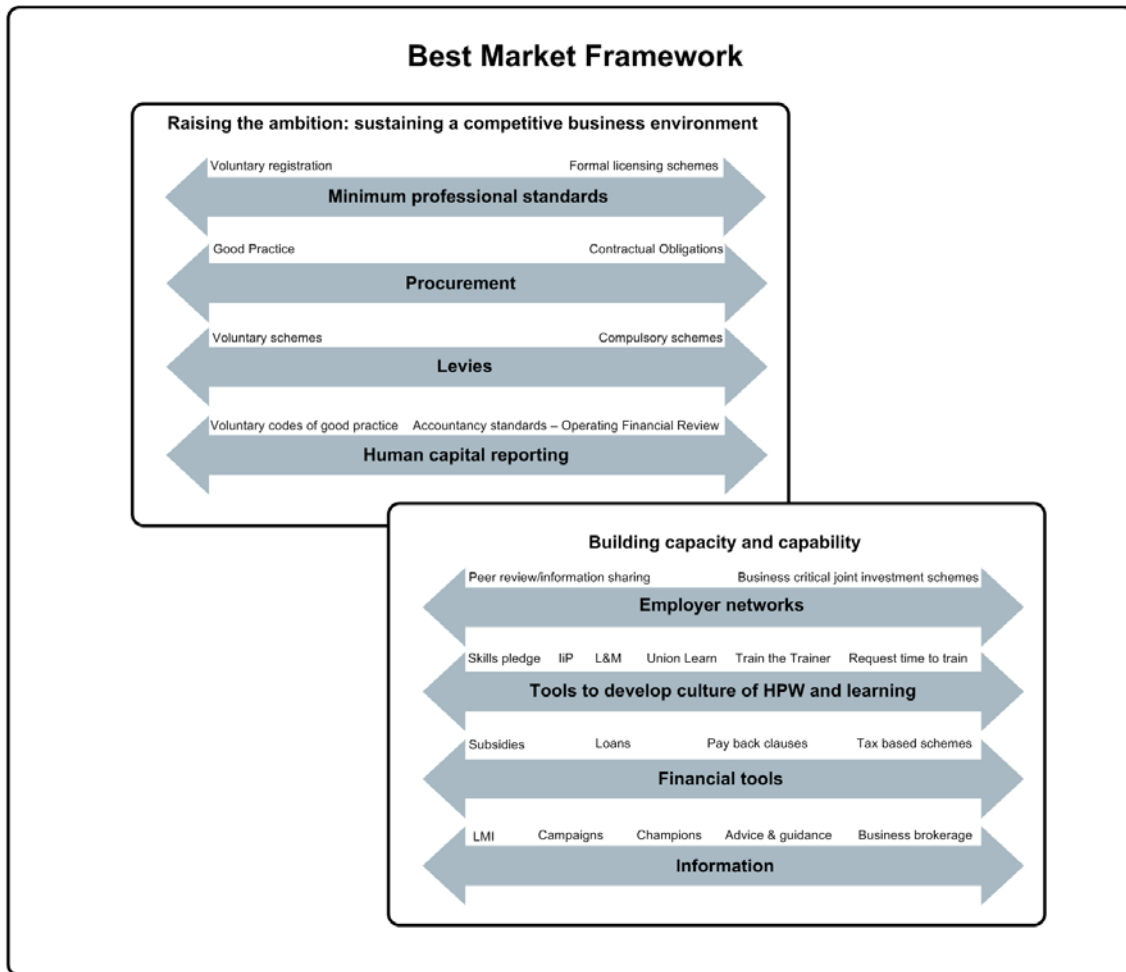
Best Market Framework

Raising the ambition: sustaining a competitive business environment

Voluntary registration Formal licensing schemes
Minimum professional standards

Good Practice Contractual Obligations
Procurement

Voluntary schemes Compulsory schemes
Levies

Voluntary codes of good practice Accountancy standards – Operating Financial Review
Human capital reporting

Building capacity and capability

Peer review/information sharing Business critical joint investment schemes
Employer networks

Skills pledge IiP L&M Union Learn Train the Trainer Request time to train
Tools to develop culture of HPW and learning

Subsidies Loans Pay back clauses Tax based schemes
Financial tools

LMI Campaigns Champions Advice & guidance Business brokerage
Information